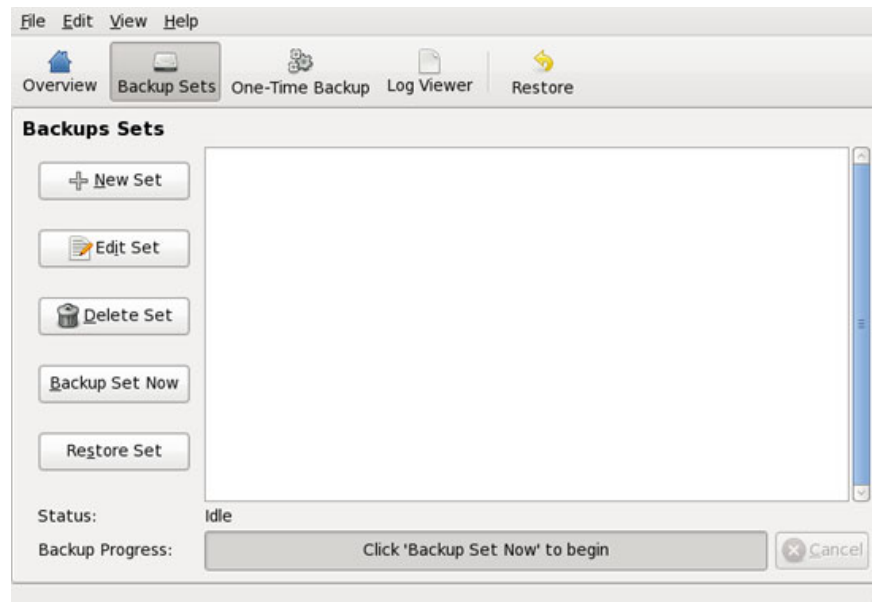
File Edit View Help

Overview Backup Sets One-Time Backup Log Viewer Restore

Backups Sets

New Set

Edit Set

Delete Set

Backup Set Now

Restore Set

Status: Idle

Backup Progress: Click 'Backup Set Now' to begin

Cancel